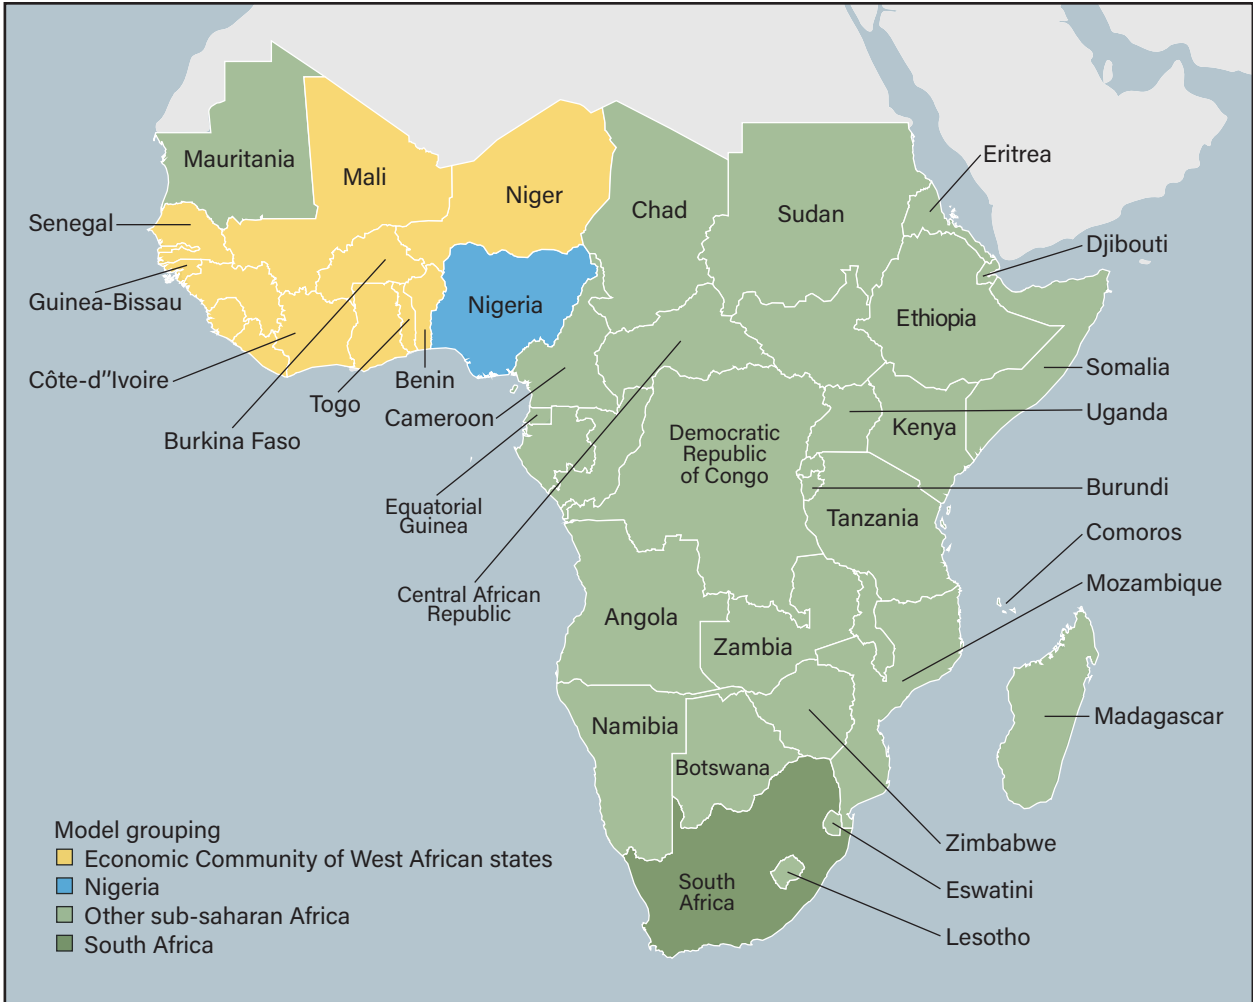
Mauritania
Mali
Niger
Chad
Sudan
Eritrea
Djibouti
Senegal
Guinea-Bissau
Nigeria
Ethiopia
Somalia
Côte-d''Ivoire
Togo
Benin
Cameroon
Uganda
Kenya
Burkina Faso
Democratic Republic of Congo
Burundi
Equatorial Guinea
Tanzania
Comoros
Central African Republic
Mozambique
Angola
Zambia
Namibia
Madagascar
Botswana
Zimbabwe
South Africa
Eswatini
Lesotho

Model grouping
Economic Community of West African states
Nigeria
Other sub-saharan Africa
South Africa